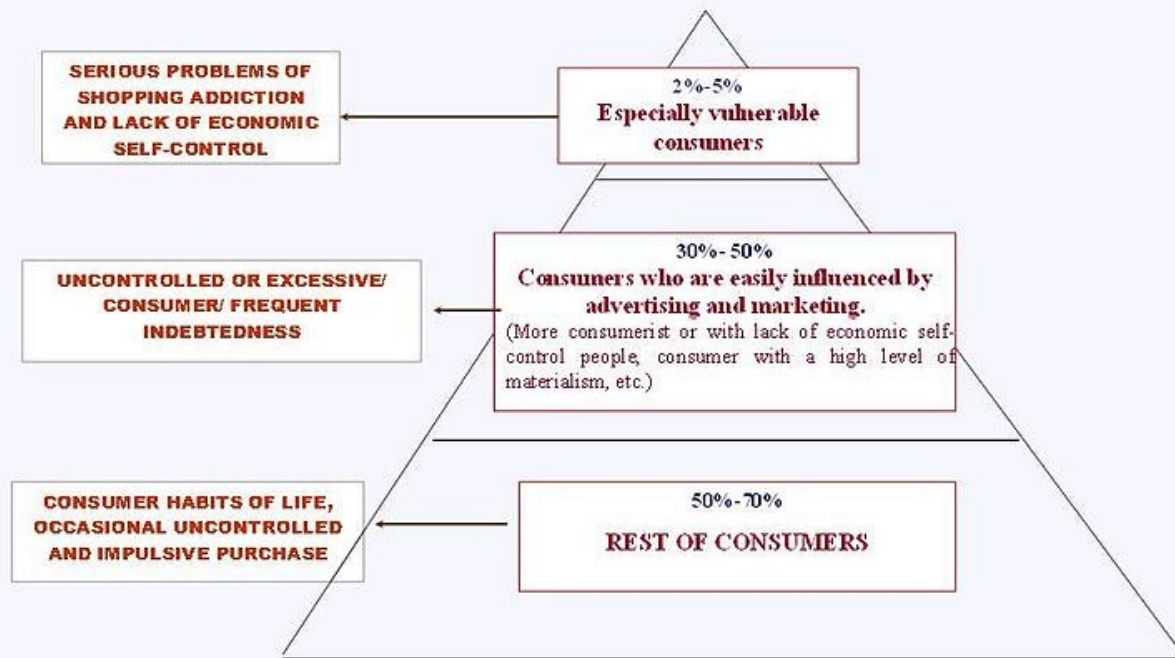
SERIOUS PROBLEMS OF SHOPPING ADDICTION AND LACK OF ECONOMIC SELF-CONTROL

2%-5%
Especially vulnerable consumers

UNCONTROLLED OR EXCESSIVE/ CONSUMER/ FREQUENT INDEBTEDNESS

30%- 50%
Consumers who are easily influenced by advertising and marketing.
(More consumerist or with lack of economic self-control people, consumer with a high level of materialism, etc.)

CONSUMER HABITS OF LIFE, OCCASIONAL UNCONTROLLED AND IMPULSIVE PURCHASE

50%-70%
REST OF CONSUMERS